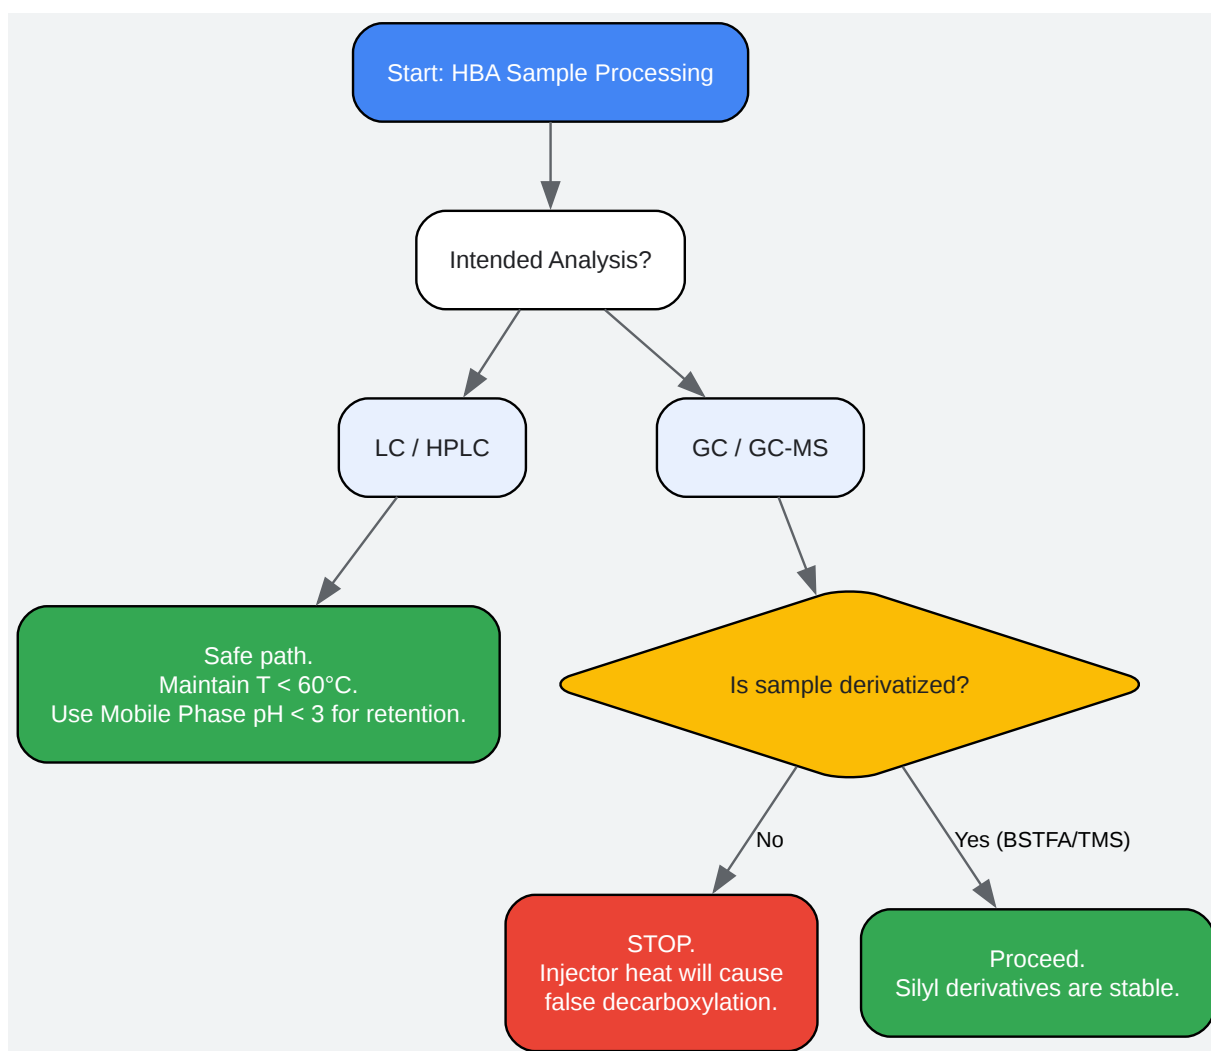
Start: HBA Sample Processing

Intended Analysis?

LC / HPLC

GC / GC-MS

Safe path.
Maintain T < 60°C.
Use Mobile Phase pH < 3 for retention.

Is sample derivatized?

No

Yes (BSTFA/TMS)

STOP.
Injector heat will cause false decarboxylation.

Proceed.
Silyl derivatives are stable.